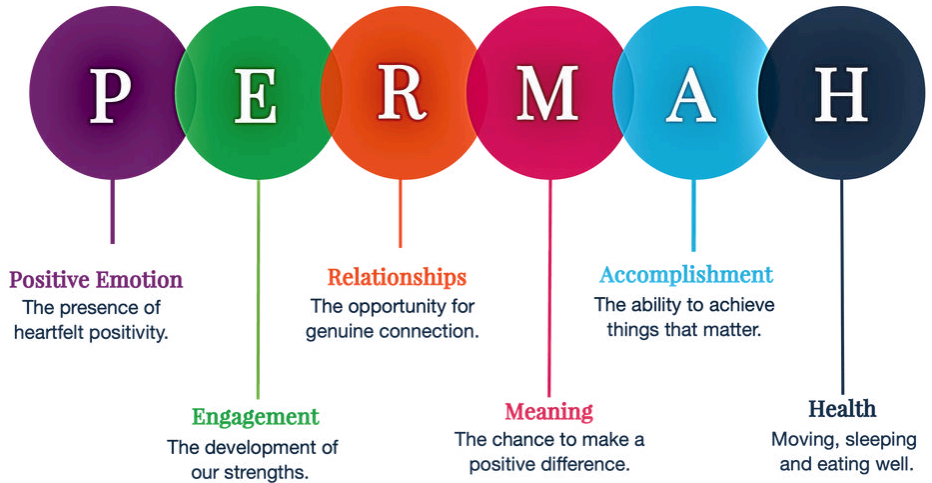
P E R M A H

Positive Emotion
The presence of heartfelt positivity.

Relationships
The opportunity for genuine connection.

Accomplishment
The ability to achieve things that matter.

Engagement
The development of our strengths.

Meaning
The chance to make a positive difference.

Health
Moving, sleeping and eating well.